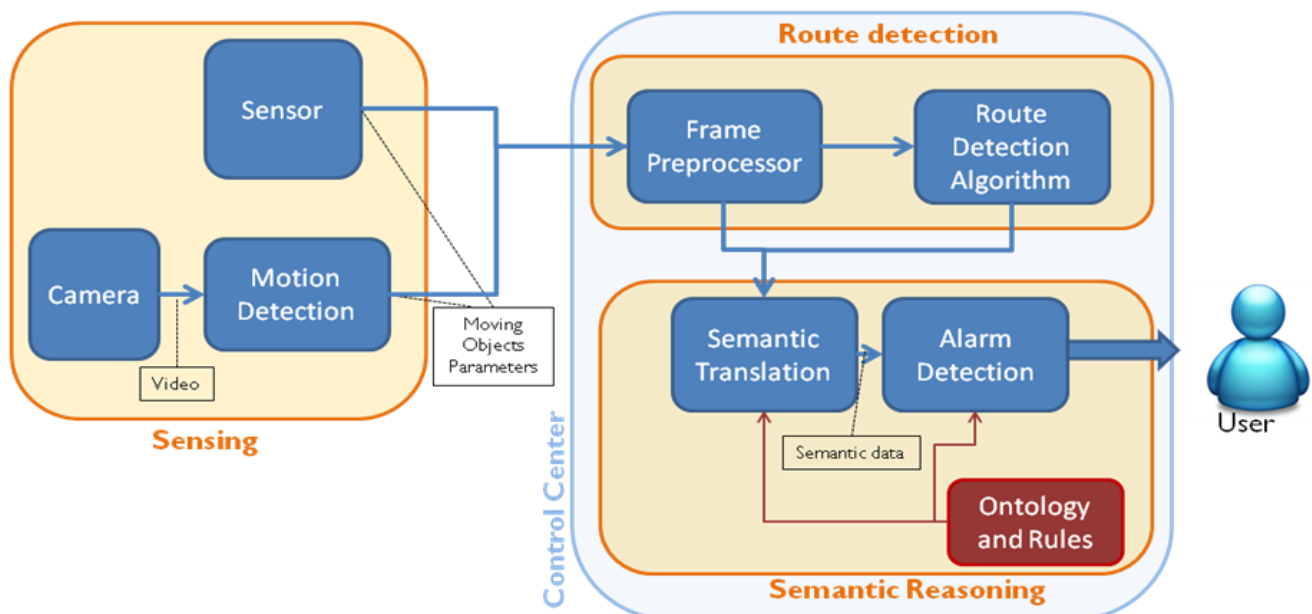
Sensor

Camera

Motion Detection

Video

Moving Objects Parameters

Sensing

Route detection

Frame Preprocessor

Route Detection Algorithm

Semantic Translation

Alarm Detection

Semantic data

Ontology and Rules

Semantic Reasoning

Control Center

User